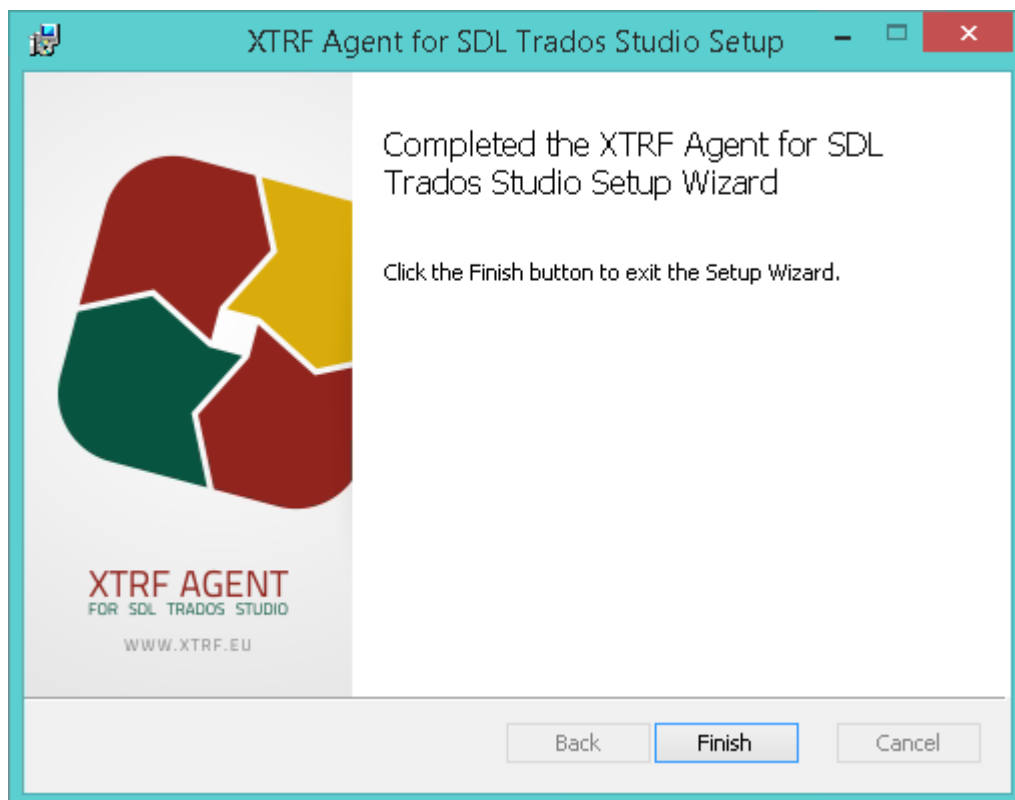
XTRF Agent for SDL Trados Studio Setup

XTRF AGENT
FOR SDL TRADOS STUDIO

WWW.XTRF.EU

Completed the XTRF Agent for SDL Trados Studio Setup Wizard

Click the Finish button to exit the Setup Wizard.

Back Finish Cancel